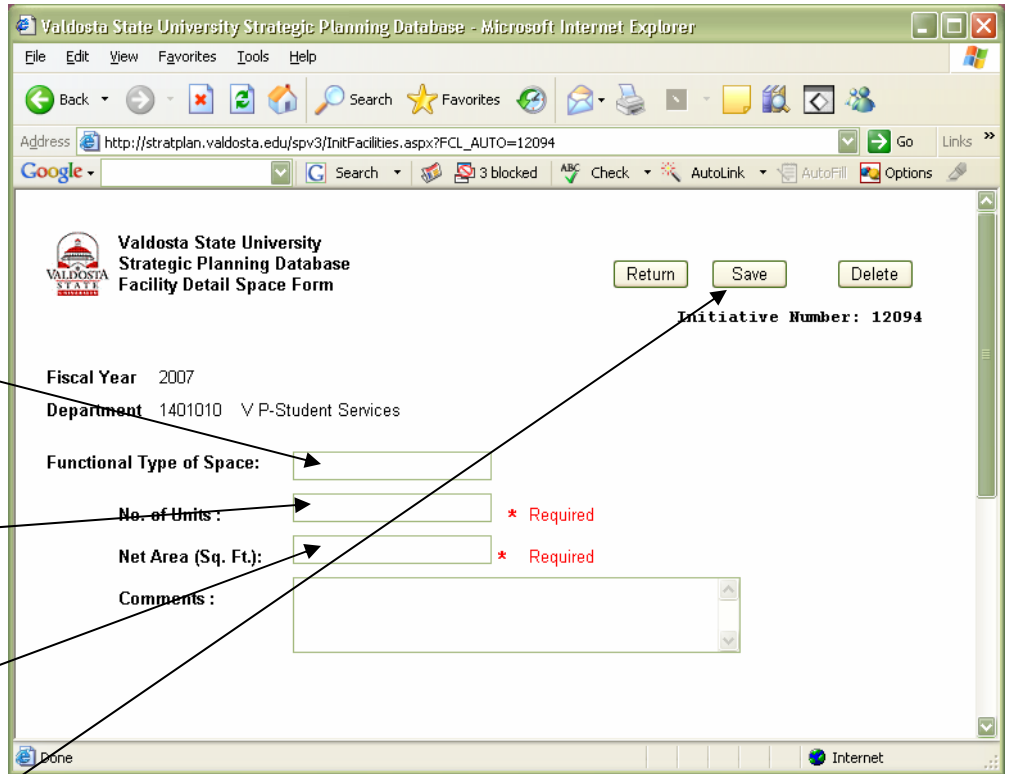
Valdosta State University Strategic Planning Database - Microsoft Internet Explorer

File Edit View Favorites Tools Help

Back Search Favorites

Address http://stratplan.valdosta.edu/spv3/InitFacilities.aspx?FCL_AUTO=12094 Go Links

Google Search 3 blocked Check AutoLink AutoFill Options

VALDOSTA STATE UNIVERSITY

Valdosta State University
Strategic Planning Database
Facility Detail Space Form

Return Save Delete

Initiative Number: 12094

Fiscal Year 2007

Department 1401010 V P-Student Services

Functional Type of Space:

No. of Units : * Required

Net Area (Sq. Ft.): * Required

Comments :

Done Internet